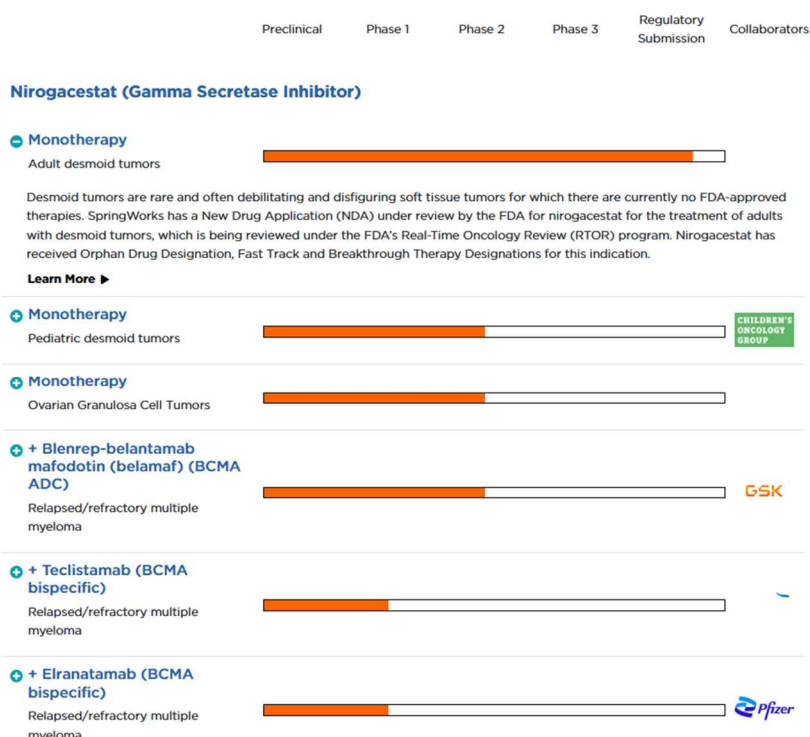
Preclinical Phase 1 Phase 2 Phase 3 Regulatory Submission Collaborators

Nirogacestat (Gamma Secretase Inhibitor)

Monotherapy
Adult desmoid tumors

Desmoid tumors are rare and often debilitating and disfiguring soft tissue tumors for which there are currently no FDA-approved therapies. SpringWorks has a New Drug Application (NDA) under review by the FDA for nirogacestat for the treatment of adults with desmoid tumors, which is being reviewed under the FDA's Real-Time Oncology Review (RTOR) program. Nirogacestat has received Orphan Drug Designation, Fast Track and Breakthrough Therapy Designations for this indication.

Learn More ▶

Monotherapy
Pediatric desmoid tumors

CHILDREN'S ONCOLOGY GROUP

Monotherapy
Ovarian Granulosa Cell Tumors

+ Blenrep-belantamab mafodotin (belamaf) (BCMA ADC)
Relapsed/refractory multiple myeloma

GSK

+ Teclistamab (BCMA bispecific)
Relapsed/refractory multiple myeloma

+ Elranatamab (BCMA bispecific)
Relapsed/refractory multiple myeloma

Pfizer